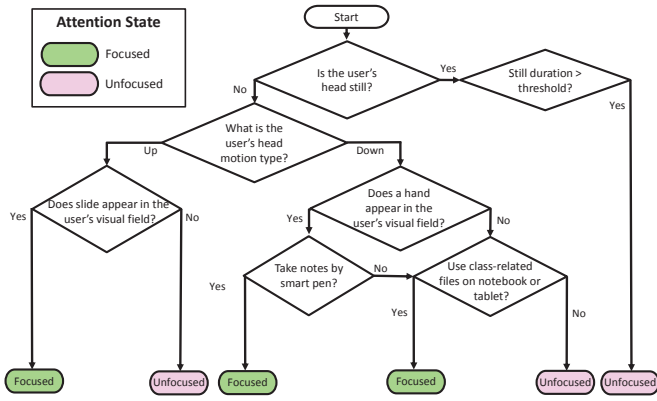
Attention State

Focused

Unfocused

Start

Is the user's head still?

Yes

Still duration > threshold?

Yes

No

What is the user's head motion type?

Up

Down

Does slide appear in the user's visual field?

Yes

No

Does a hand appear in the user's visual field?

Yes

No

Take notes by smart pen?

No

Use class-related files on notebook or tablet?

Yes

Yes

No

Focused

Unfocused

Focused

Focused

Unfocused

Unfocused